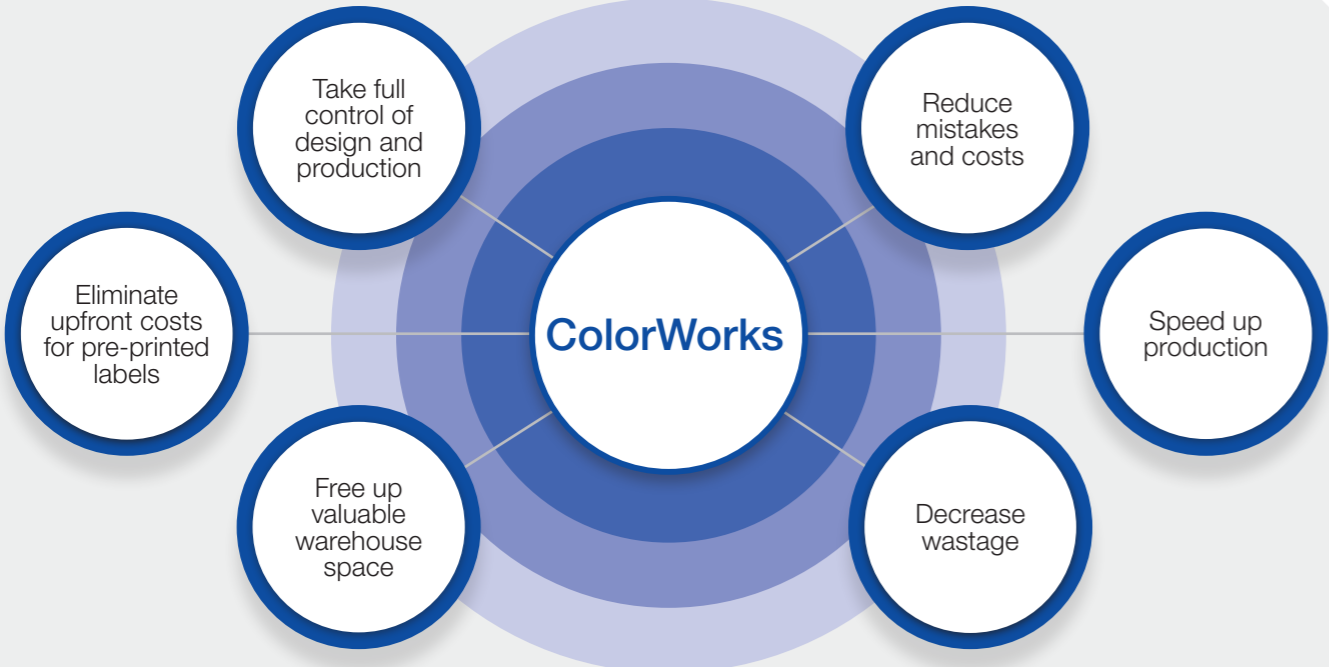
Take full control of design and production

Reduce mistakes and costs

Eliminate upfront costs for pre-printed labels

ColorWorks

Speed up production

Free up valuable warehouse space

Decrease wastage